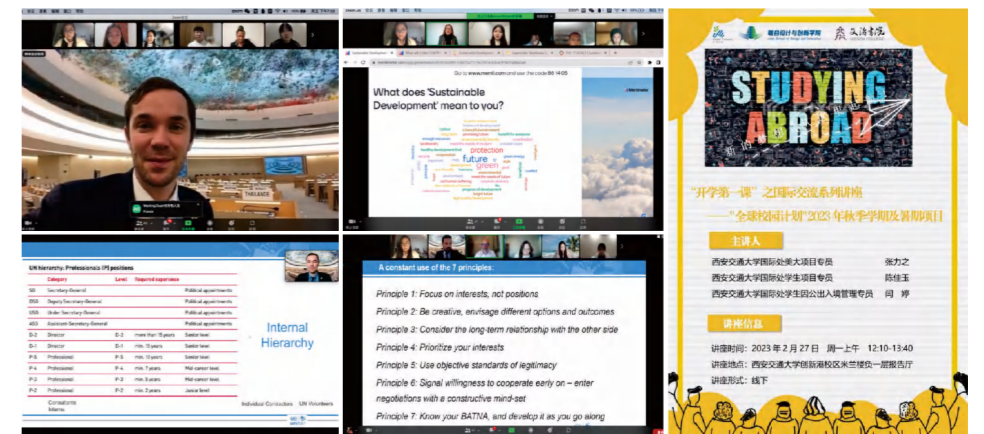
Go to www.menti.com and use the code 86 14 05

What does 'Sustainable Development' mean to you?

Mentimeter

protection
future
green

UN hierarchy: Professionals (P) positions

| | Category | Level | Required experience | |
|---|---|---|---|---|
| SG | Secretary-General | | | Political appointments |
| DSG | Deputy Secretary-General | | | Political appointments |
| USG | Under Secretary-General | | | Political appointments |
| ASG | Assistant Secretary-General | | | Political appointments |
| D-2 | Director | D-2 | more than 15 years | Senior level |
| D-1 | Director | D-1 | min. 15 years | Senior level |
| P-5 | Professional | P-5 | min. 10 years | Senior level |
| P-4 | Professional | P-4 | min. 7 years | Mid-career level |
| P-3 | Professional | P-3 | min. 5 years | Mid-career level |
| P-2 | Professional | P-2 | min. 2 years | Junior level |

Consultants
Interns

Individual Contractors    UN Volunteers

Internal Hierarchy

A constant use of the 7 principles:

Principle 1: Focus on interests, not positions

Principle 2: Be creative, envisage different options and outcomes

Principle 3: Consider the long-term relationship with the other side

Principle 4: Prioritize your interests

Principle 5: Use objective standards of legitimacy

Principle 6: Signal willingness to cooperate early on – enter negotiations with a constructive mind-set

Principle 7: Know your BATNA, and develop it as you go along

西安交通大学 创新设计与创新学院 文治书院

STUDYING ABROAD

"开学第一课"之国际交流系列讲座
——"全球校园计划"2023年秋季学期及暑期项目

主讲人

西安交通大学国际处美大项目专员 张力之
西安交通大学国际处学生项目专员 陈佳玉
西安交通大学国际处学生因公出入境管理专员 闫婷

讲座信息

讲座时间：2023年2月27日 周一上午 12:10-13:40
讲座地点：西安交通大学创新港校区米兰楼负一层报告厅
讲座形式：线下